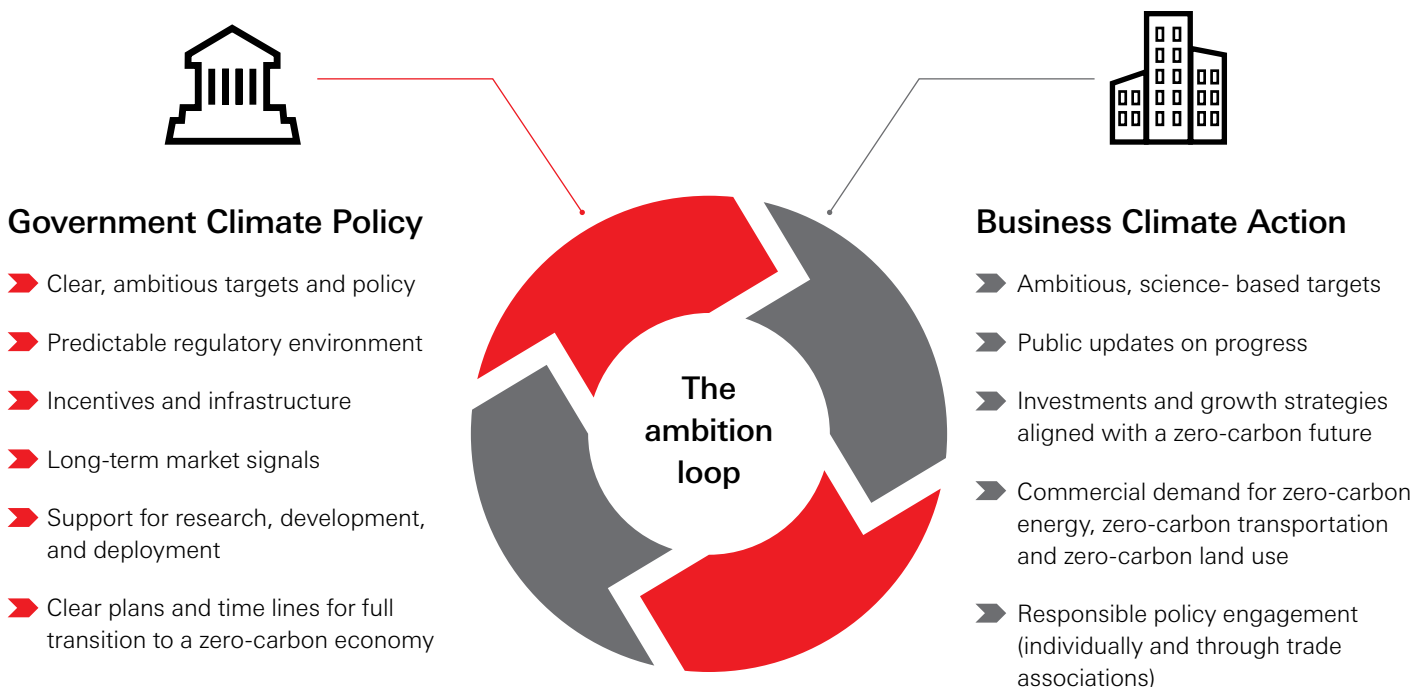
Government Climate Policy

Clear, ambitious targets and policy

Predictable regulatory environment

Incentives and infrastructure

Long-term market signals

Support for research, development, and deployment

Clear plans and time lines for full transition to a zero-carbon economy

The ambition loop

Business Climate Action

Ambitious, science- based targets

Public updates on progress

Investments and growth strategies aligned with a zero-carbon future

Commercial demand for zero-carbon energy, zero-carbon transportation and zero-carbon land use

Responsible policy engagement (individually and through trade associations)